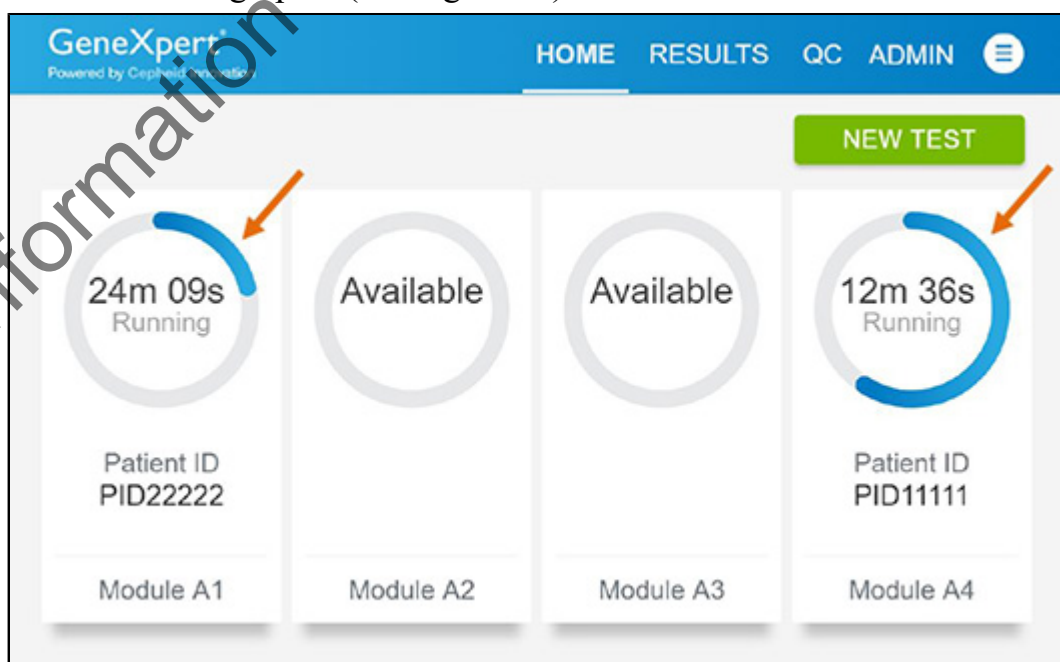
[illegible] (see Figure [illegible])

information

GeneXpert
Powered by Cepheid Innovation

HOME RESULTS QC ADMIN

NEW TEST

24m 09s
Running

Patient ID
PID22222

Module A1

Available

Module A2

Available

Module A3

12m 36s
Running

Patient ID
PID11111

Module A4